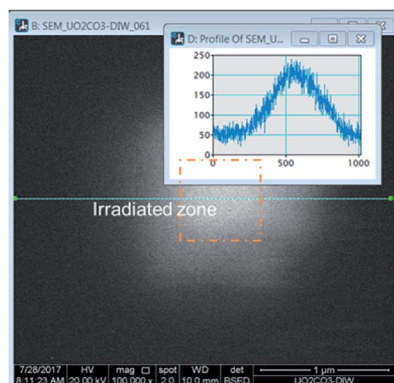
B: SEM_UO2CO3-DIW_061

D: Profile Of SEM_U...

250
200
150
100
50
0
0
500
1000

Irradiated zone

| 7/28/2017 8:11:23 AM | HV 20.00 kV | mag ▢ 100 000 x | spot 2.0 | WD 10.0 mm | det BSED | 1 µm UO2CO3-DIW |
|---|---|---|---|---|---|---|